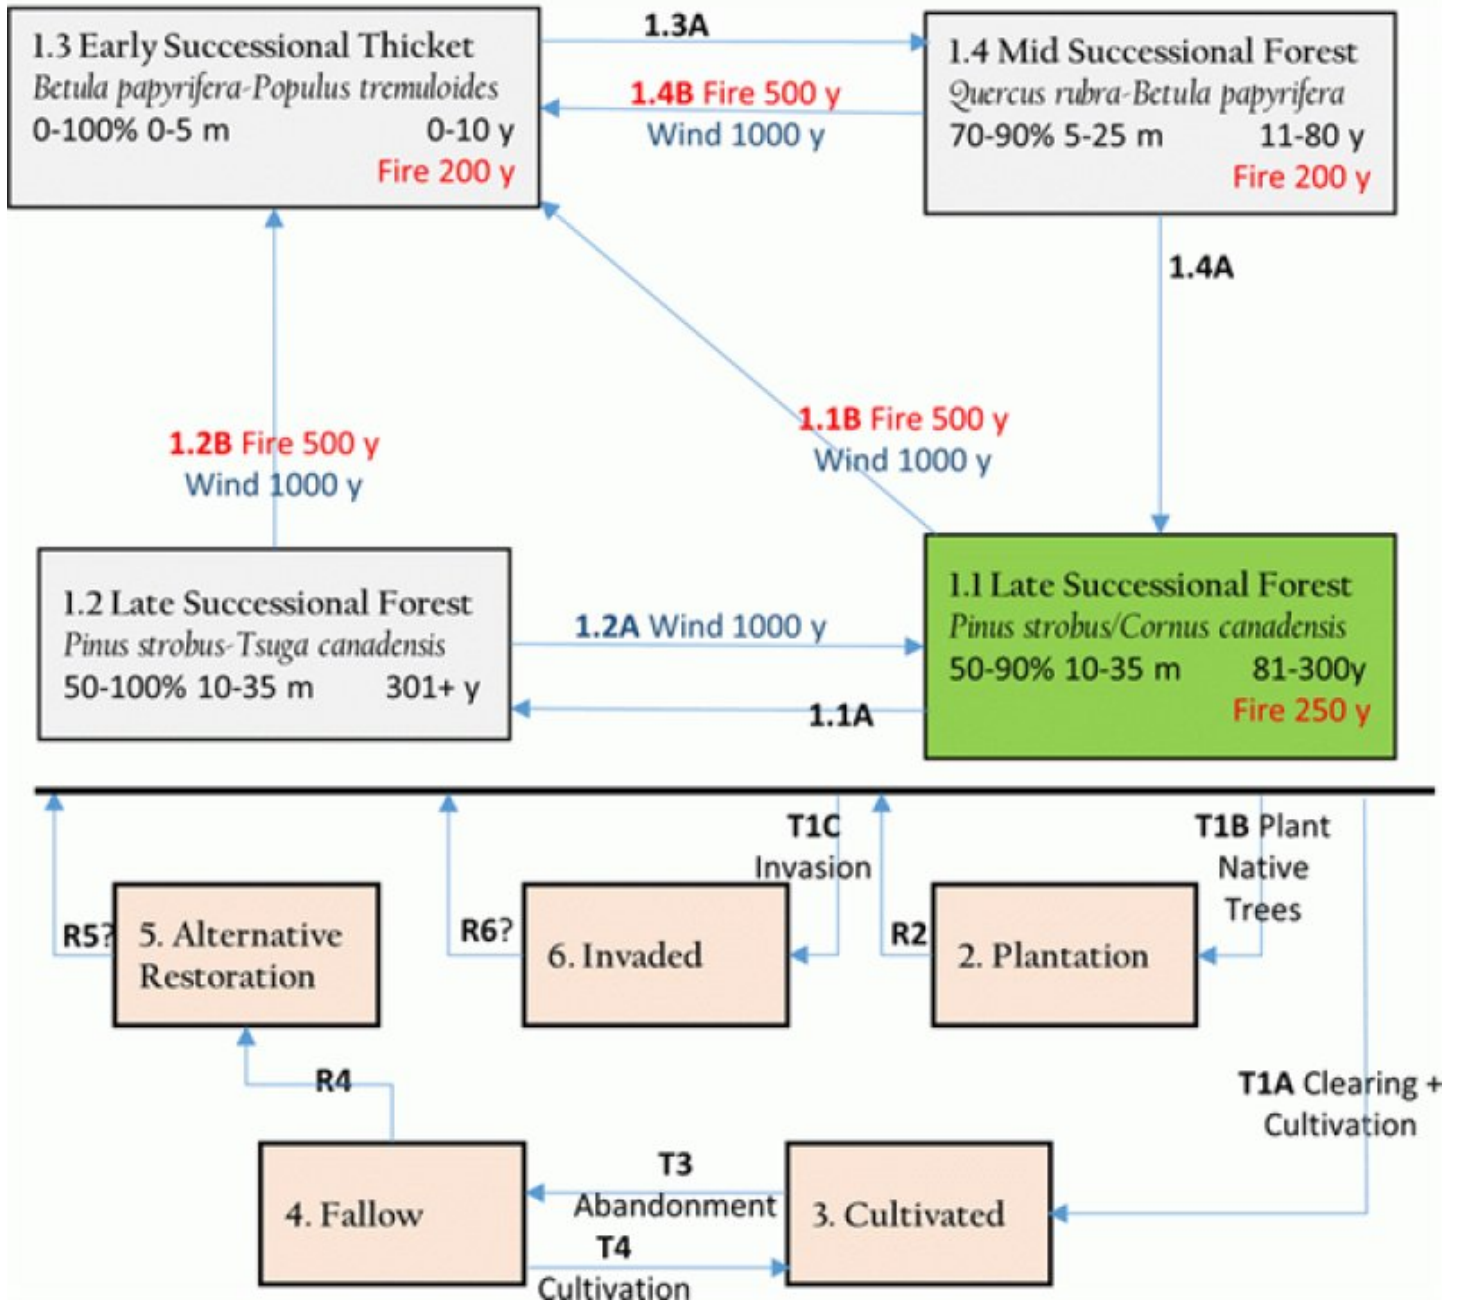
1.3 Early Successional Thicket
*Betula papyrifera-Populus tremuloides*
0-100% 0-5 m 0-10 y
Fire 200 y

1.3A

1.4B Fire 500 y
Wind 1000 y

1.4 Mid Successional Forest
*Quercus rubra-Betula papyrifera*
70-90% 5-25 m 11-80 y
Fire 200 y

1.4A

1.2B Fire 500 y
Wind 1000 y

1.1B Fire 500 y
Wind 1000 y

1.2 Late Successional Forest
*Pinus strobus-Tsuga canadensis*
50-100% 10-35 m 301+ y

1.2A Wind 1000 y

1.1A

1.1 Late Successional Forest
*Pinus strobus/Cornus canadensis*
50-90% 10-35 m 81-300y
Fire 250 y

T1C Invasion

T1B Plant Native Trees

R5? 5. Alternative Restoration

R6? 6. Invaded

R2 2. Plantation

R4

T1A Clearing + Cultivation

4. Fallow

T3 Abandonment

T4 Cultivation

3. Cultivated